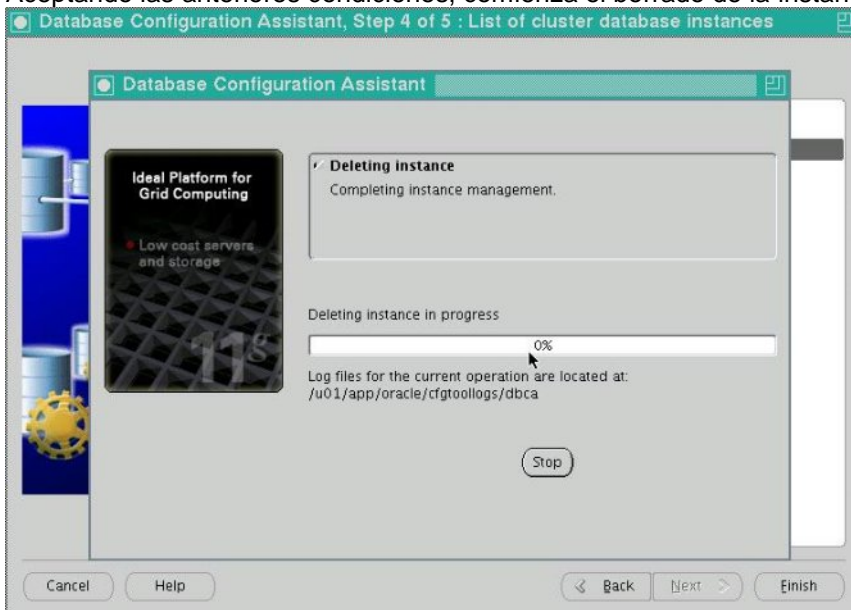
Database Configuration Assistant, Step 4 of 5 : List of cluster database instances

Database Configuration Assistant

Ideal Platform for Grid Computing

Low cost servers and storage

11g

Deleting instance
Completing instance management.

Deleting instance in progress

0%

Log files for the current operation are located at:
/u01/app/oracle/cfgtoollogs/dbca

Stop

Cancel
Help
Back
Next
Finish